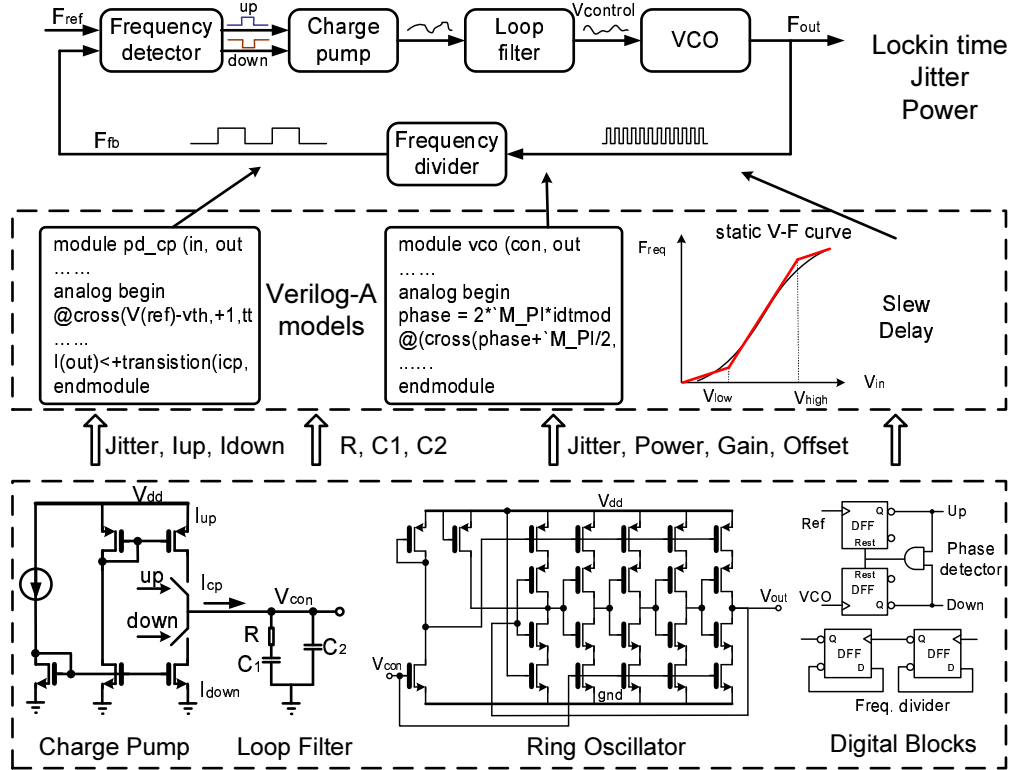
$F_{ref}$

Frequency detector

up

down

Charge pump

Loop filter

$V_{control}$

VCO

$F_{out}$

Lockin time
Jitter
Power

$F_{fb}$

Frequency divider

module pd_cp (in, out
……
analog begin
@cross(V(ref)-vth,+1,tt
……
I(out)<+transistion(icp,
endmodule

Verilog-A models

module vco (con, out
……
analog begin
phase = 2*`M_PI*idtmod
@(cross(phase+`M_PI/2,
……
endmodule

static V-F curve

$F_{req}$

$V_{in}$

$V_{low}$

$V_{high}$

Slew
Delay

Jitter, Iup, Idown

R, C1, C2

Jitter, Power, Gain, Offset

$V_{dd}$

$I_{up}$

up

down

$I_{cp}$

$V_{con}$

R

$C_1$

$C_2$

$I_{down}$

Charge Pump

Loop Filter

$V_{dd}$

$V_{out}$

$V_{con}$

gnd

Ring Oscillator

Ref

DFF

Q

Rest

Up

Phase detector

Rest

VCO

DFF

Q

Down

Q

DFF

D

Q

DFF

D

Freq. divider

Digital Blocks